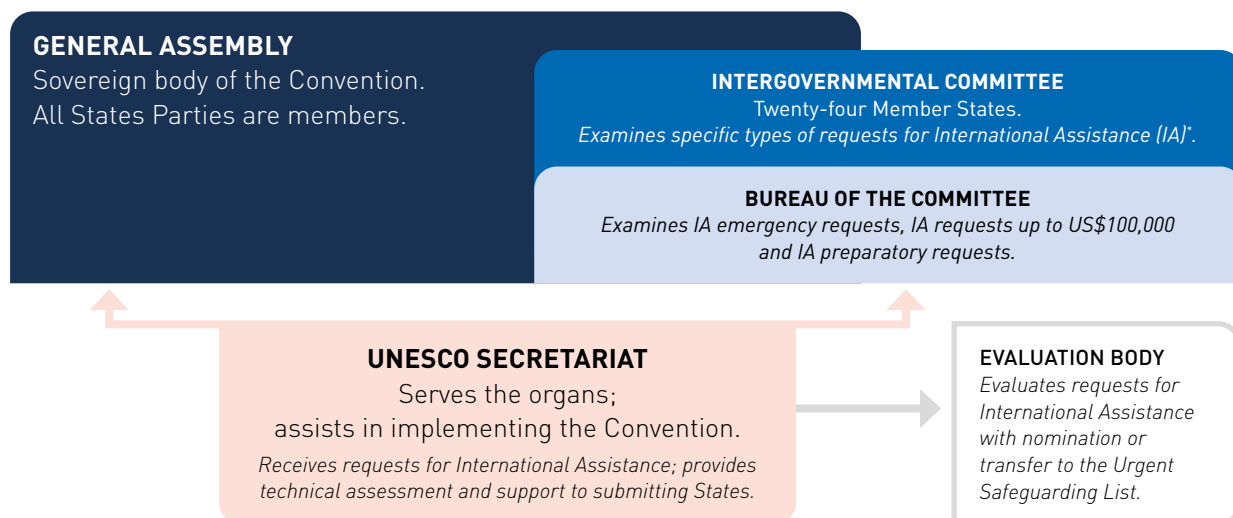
GENERAL ASSEMBLY
Sovereign body of the Convention. All States Parties are members.

INTERGOVERNMENTAL COMMITTEE
Twenty-four Member States.
Examines specific types of requests for International Assistance (IA)*.

BUREAU OF THE COMMITTEE
Examines IA emergency requests, IA requests up to US$100,000 and IA preparatory requests.

UNESCO SECRETARIAT
Serves the organs;
assists in implementing the Convention.
Receives requests for International Assistance; provides technical assessment and support to submitting States.

EVALUATION BODY
Evaluates requests for International Assistance with nomination or transfer to the Urgent Safeguarding List.